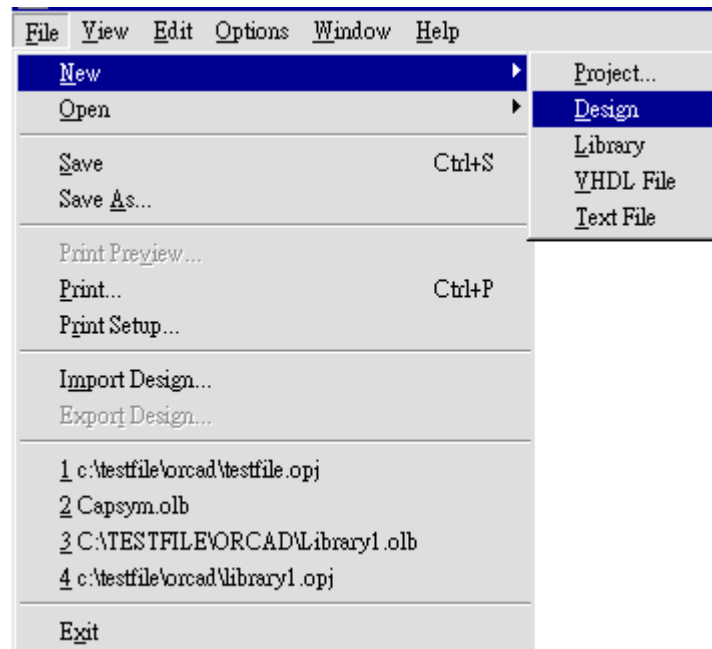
File View Edit Options Window Help

New
Open

Save Ctrl+S
Save As...

Print Preview...
Print... Ctrl+P
Print Setup...

Import Design...
Export Design...

1 c:\testfile\orcad\testfile.opj
2 Capsym.olb
3 C:\TESTFILE\ORCAD\Library1.olb
4 c:\testfile\orcad\library1.opj

Exit

Project...
Design
Library
VHDL File
Text File